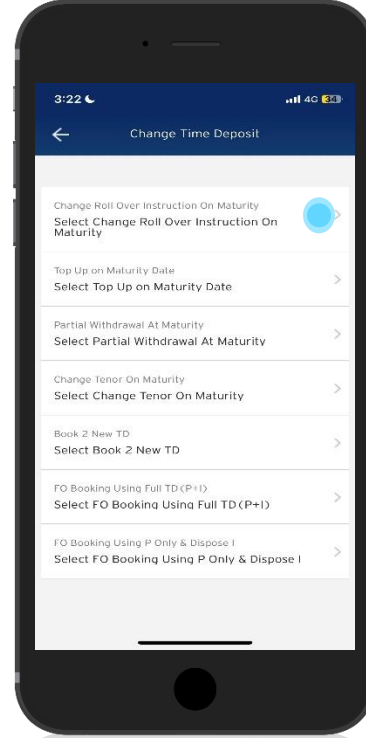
3:22

4G 34

Change Time Deposit

Change Roll Over Instruction On Maturity
Select Change Roll Over Instruction On Maturity

Top Up on Maturity Date
Select Top Up on Maturity Date

Partial Withdrawal At Maturity
Select Partial Withdrawal At Maturity

Change Tenor On Maturity
Select Change Tenor On Maturity

Book 2 New TD
Select Book 2 New TD

FO Booking Using Full TD (P+I)
Select FO Booking Using Full TD (P+I)

FO Booking Using P Only & Dispose I
Select FO Booking Using P Only & Dispose I